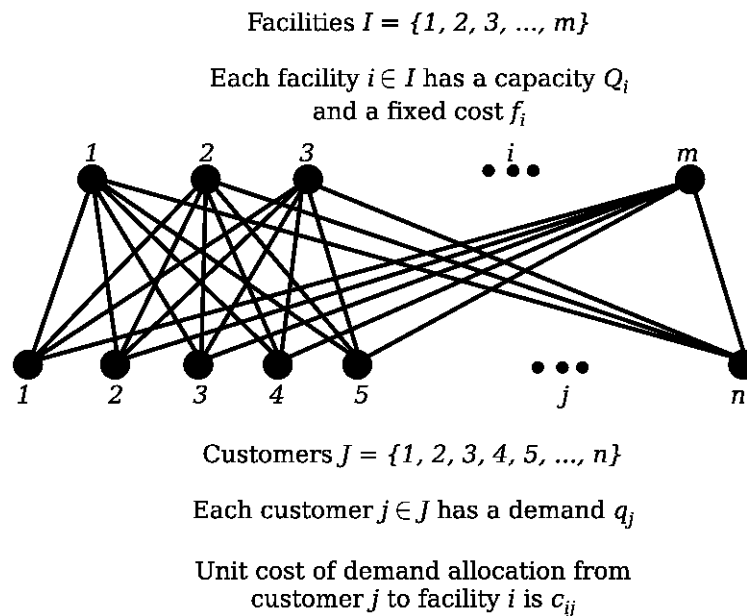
Facilities $I = \{1, 2, 3, ..., m\}$

Each facility $i \in I$ has a capacity $Q_i$ and a fixed cost $f_i$

1 2 3 $i$ $m$

1 2 3 4 5 $j$ $n$

Customers $J = \{1, 2, 3, 4, 5, ..., n\}$

Each customer $j \in J$ has a demand $q_j$

Unit cost of demand allocation from customer $j$ to facility $i$ is $c_{ij}$